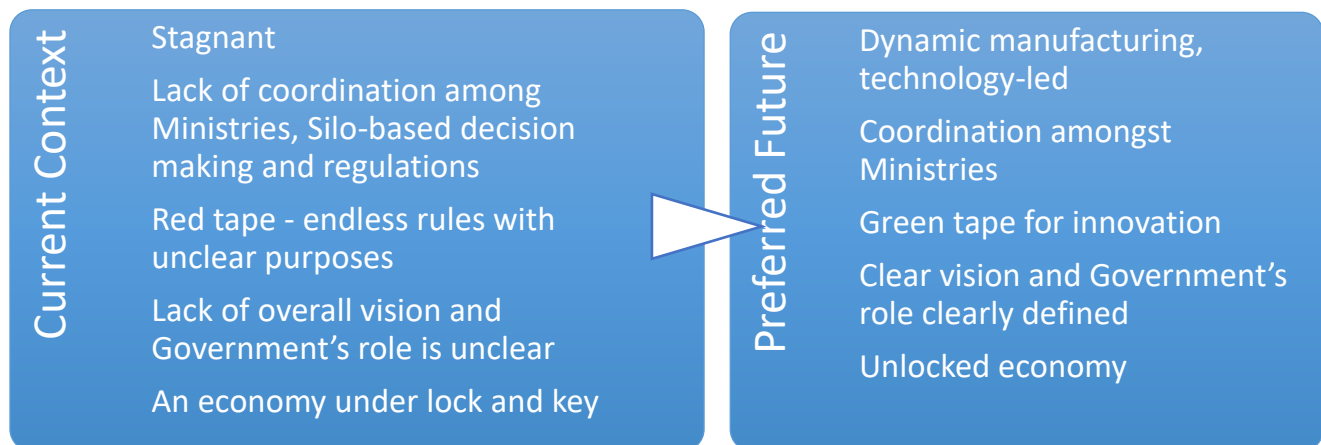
Current Context

Stagnant

Lack of coordination among Ministries, Silo-based decision making and regulations

Red tape - endless rules with unclear purposes

Lack of overall vision and Government's role is unclear

An economy under lock and key

Preferred Future

Dynamic manufacturing, technology-led

Coordination amongst Ministries

Green tape for innovation

Clear vision and Government's role clearly defined

Unlocked economy